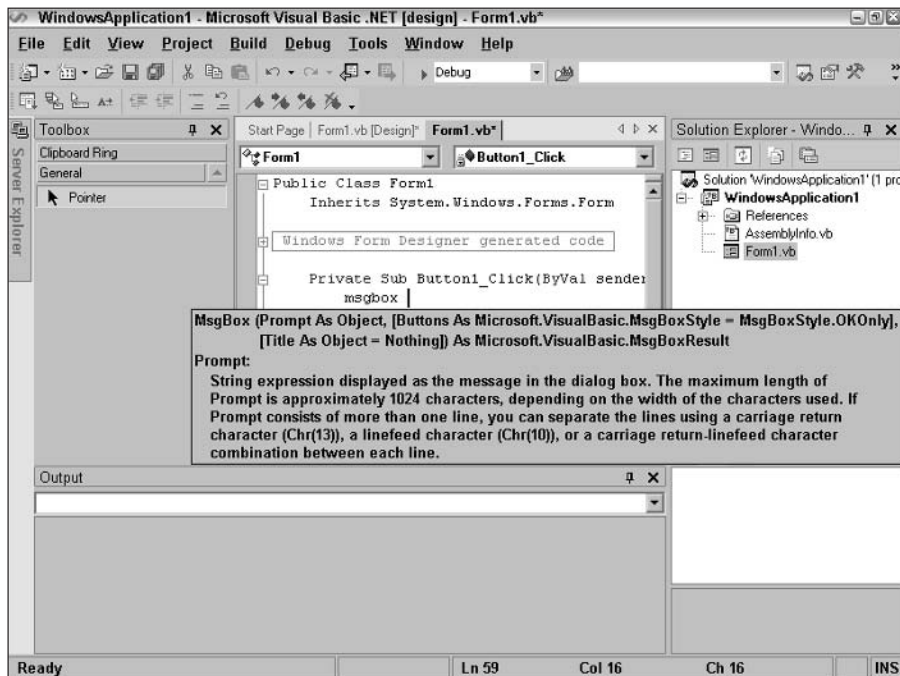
WindowsApplication1 - Microsoft Visual Basic .NET [design] - Form1.vb*

File Edit View Project Build Debug Tools Window Help

Debug

Server Explorer

Toolbox

Clipboard Ring

General

Pointer

Start Page | Form1.vb [Design]* | Form1.vb*

Form1

Button1_Click

Public Class Form1
    Inherits System.Windows.Forms.Form

Windows Form Designer generated code

    Private Sub Button1_Click(ByVal sender
        msgbox

Solution Explorer - Windo...

Solution 'WindowsApplication1' (1 pro

WindowsApplication1

References

AssemblyInfo.vb

Form1.vb

MsgBox (Prompt As Object, [Buttons As Microsoft.VisualBasic.MsgBoxStyle = MsgBoxStyle.OKOnly], [Title As Object = Nothing]) As Microsoft.VisualBasic.MsgBoxResult

Prompt:

String expression displayed as the message in the dialog box. The maximum length of Prompt is approximately 1024 characters, depending on the width of the characters used. If Prompt consists of more than one line, you can separate the lines using a carriage return character (Chr(13)), a linefeed character (Chr(10)), or a carriage return-linefeed character combination between each line.

Output

Ready | Ln 59 | Col 16 | Ch 16 | INS